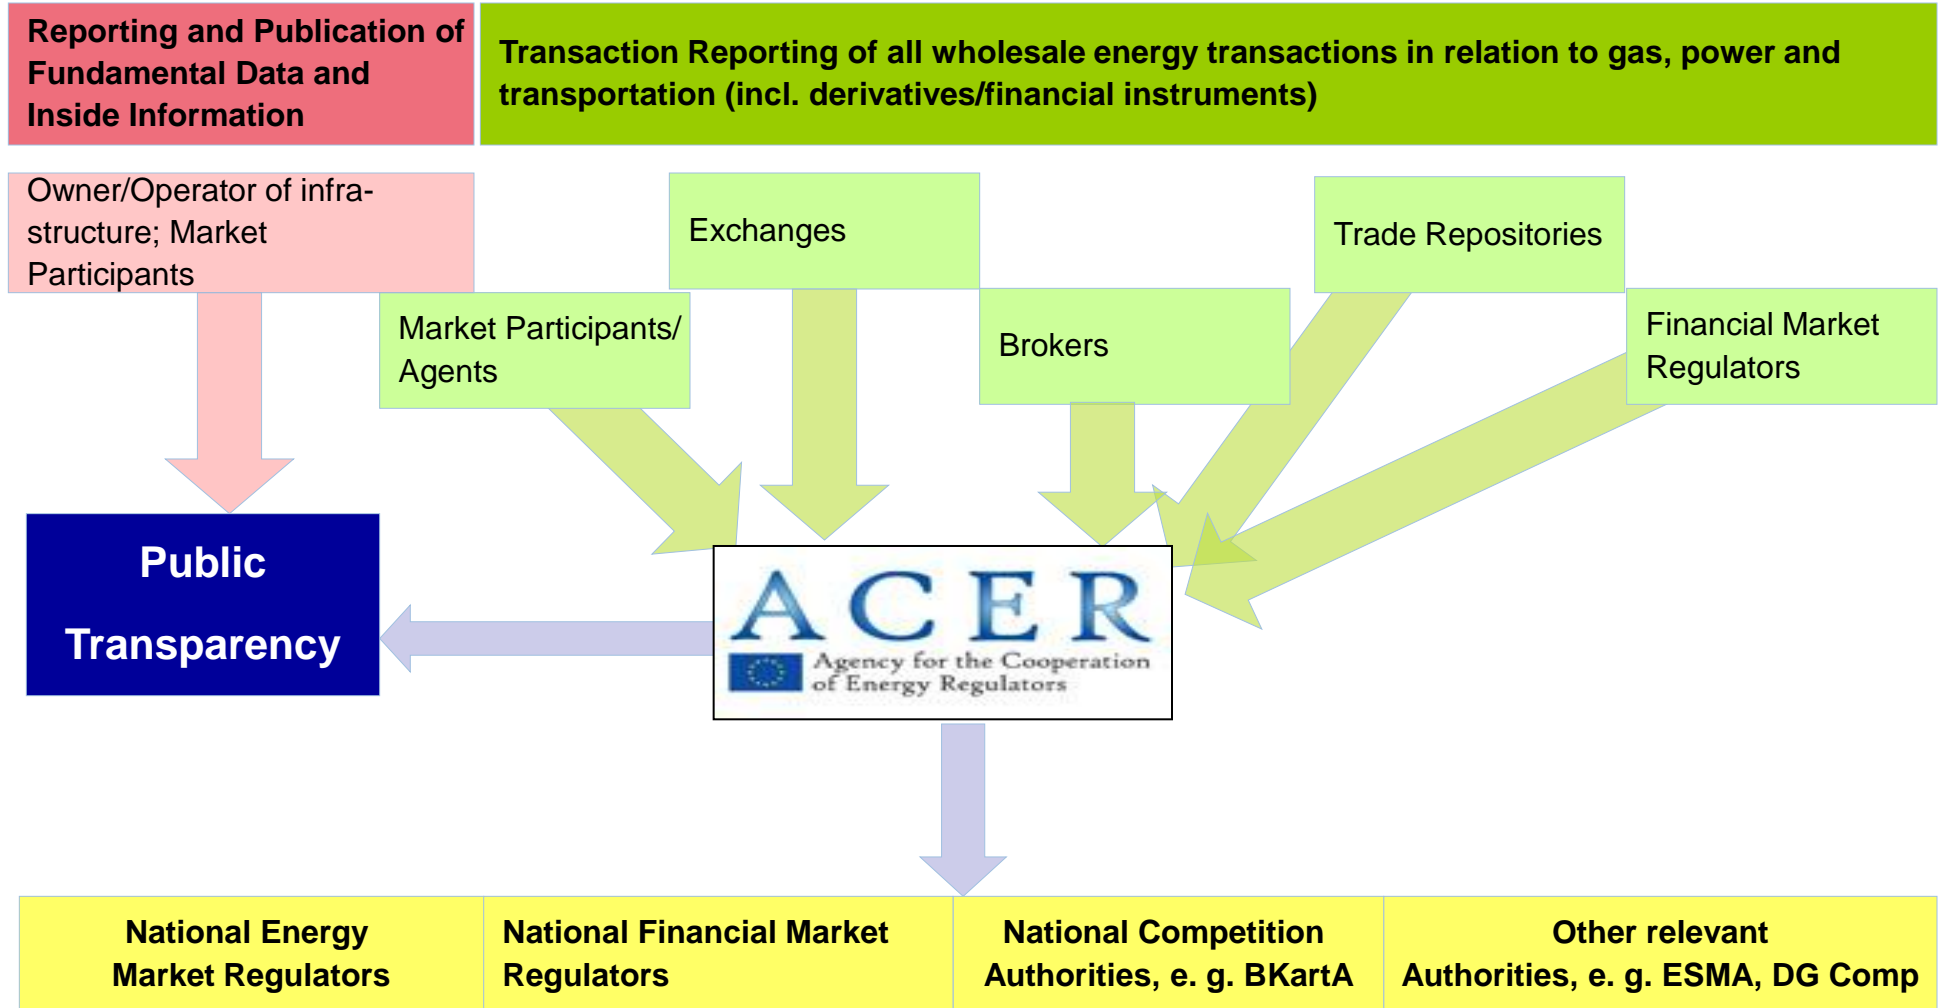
Reporting and Publication of Fundamental Data and Inside Information

Transaction Reporting of all wholesale energy transactions in relation to gas, power and transportation (incl. derivatives/financial instruments)

Owner/Operator of infrastructure; Market Participants

Exchanges

Trade Repositories

Market Participants/ Agents

Brokers

Financial Market Regulators

Public Transparency

ACER
Agency for the Cooperation of Energy Regulators

National Energy Market Regulators

National Financial Market Regulators

National Competition Authorities, e. g. BKartA

Other relevant Authorities, e. g. ESMA, DG Comp